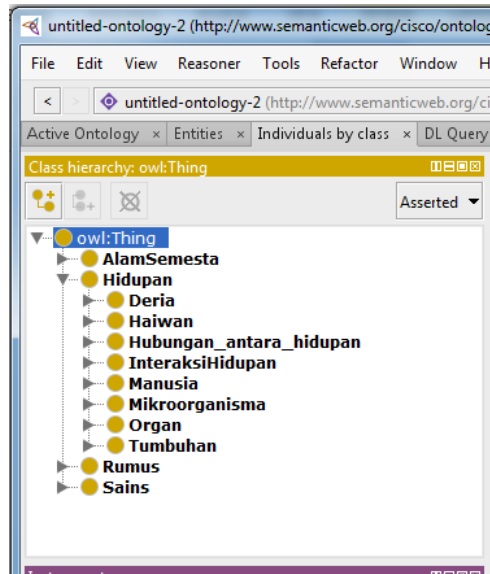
untitled-ontology-2 (http://www.semanticweb.org/cisco/ontolog

File Edit View Reasoner Tools Refactor Window H

< > untitled-ontology-2 (http://www.semanticweb.org/ci

Active Ontology × Entities × Individuals by class × DL Query

Class hierarchy: owl:Thing

Asserted

owl:Thing
AlamSemesta
Hidupan
Deria
Haiwan
Hubungan_antara_hidupan
InteraksiHidupan
Manusia
Mikroorganisma
Organ
Tumbuhan
Rumus
Sains